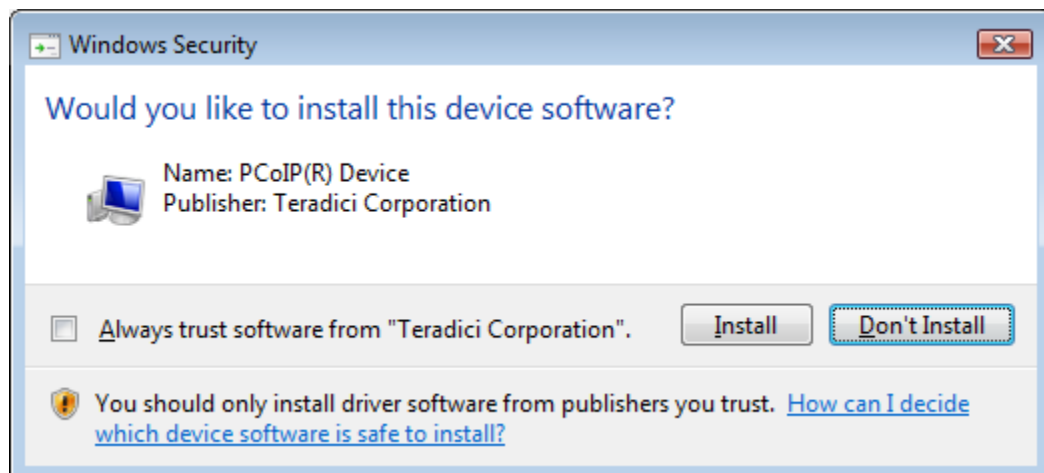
Windows Security

Would you like to install this device software?

Name: PCoIP(R) Device
Publisher: Teradici Corporation

Always trust software from "Teradici Corporation".

Install

Don't Install

You should only install driver software from publishers you trust. How can I decide which device software is safe to install?